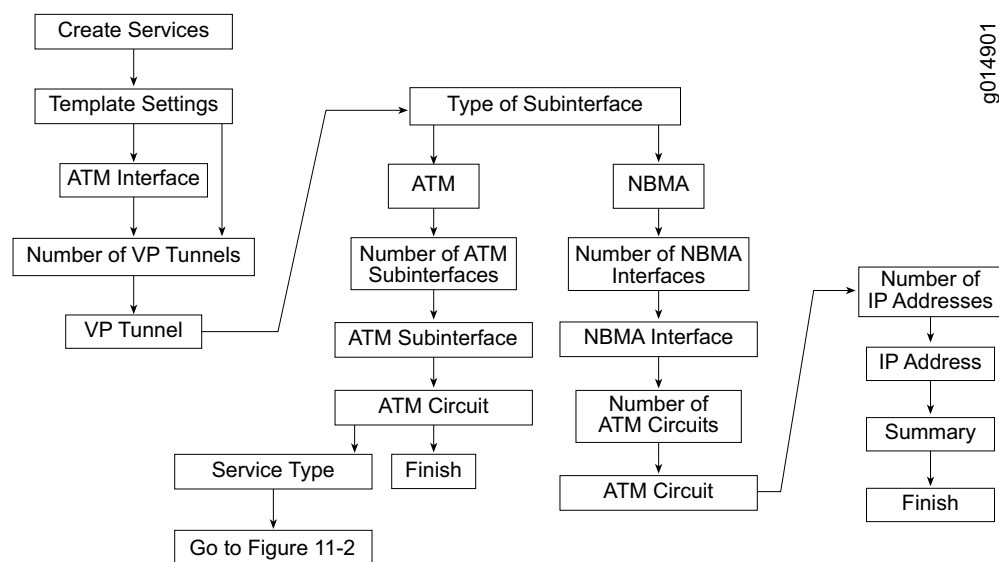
Create Services

Template Settings

ATM Interface

Number of VP Tunnels

VP Tunnel

Type of Subinterface

ATM

Number of ATM Subinterfaces

ATM Subinterface

ATM Circuit

Service Type

Go to Figure 11-2

Finish

NBMA

Number of NBMA Interfaces

NBMA Interface

Number of ATM Circuits

ATM Circuit

Number of IP Addresses

IP Address

Summary

Finish

g014901